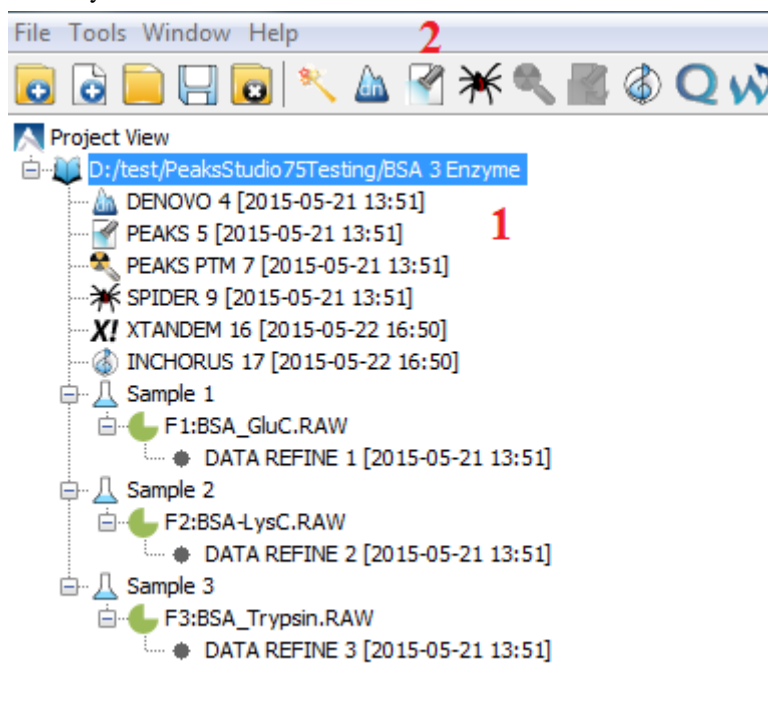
File Tools Window Help

2

Project View

D:/test/PeaksStudio75Testing/BSA 3 Enzyme

1

DENOVO 4 [2015-05-21 13:51]

PEAKS 5 [2015-05-21 13:51]

PEAKS PTM 7 [2015-05-21 13:51]

SPIDER 9 [2015-05-21 13:51]

X! XTANDEM 16 [2015-05-22 16:50]

INCHORUS 17 [2015-05-22 16:50]

Sample 1

F1:BSA_GluC.RAW

DATA REFINE 1 [2015-05-21 13:51]

Sample 2

F2:BSA-LysC.RAW

DATA REFINE 2 [2015-05-21 13:51]

Sample 3

F3:BSA_Trypsin.RAW

DATA REFINE 3 [2015-05-21 13:51]